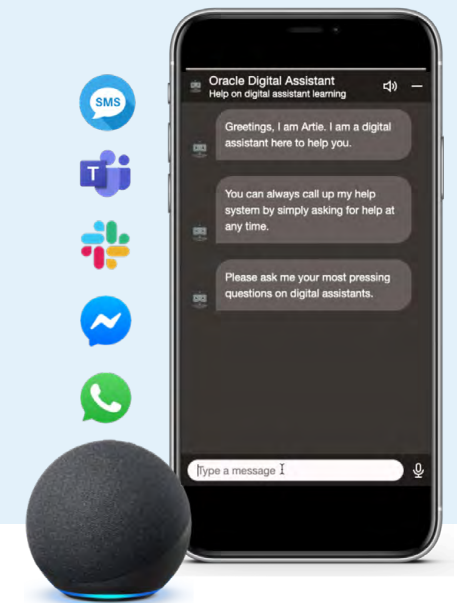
SMS

T

Oracle Digital Assistant
Help on digital assistant learning

Greetings, I am Artie. I am a digital assistant here to help you.

You can always call up my help system by simply asking for help at any time.

Please ask me your most pressing questions on digital assistants.

Type a message